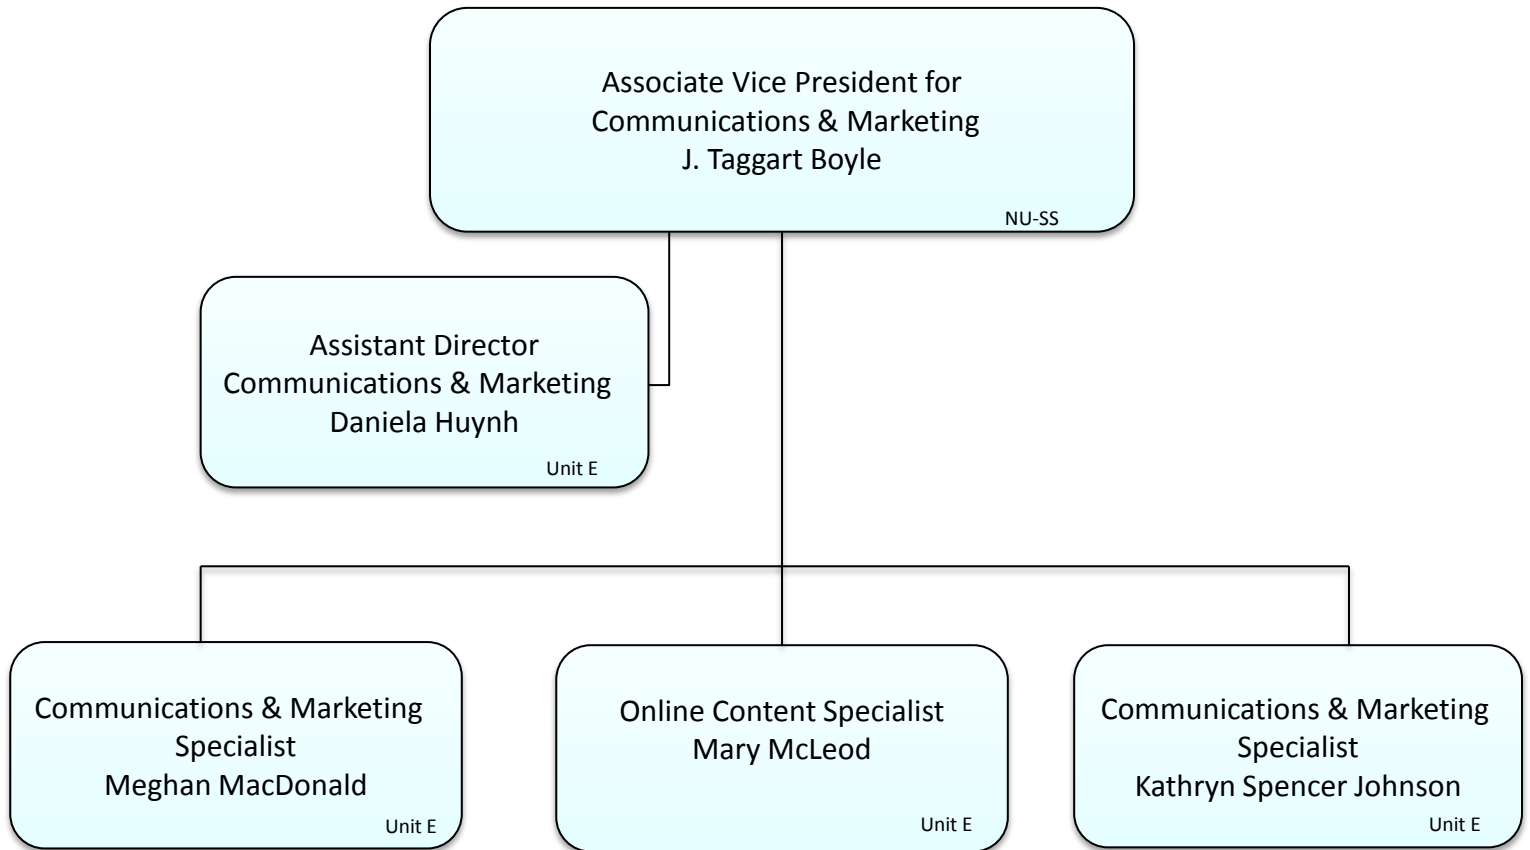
Associate Vice President for
Communications & Marketing
J. Taggart Boyle
NU-SS

Assistant Director
Communications & Marketing
Daniela Huynh
Unit E

Communications & Marketing
Specialist
Meghan MacDonald
Unit E

Online Content Specialist
Mary McLeod
Unit E

Communications & Marketing
Specialist
Kathryn Spencer Johnson
Unit E